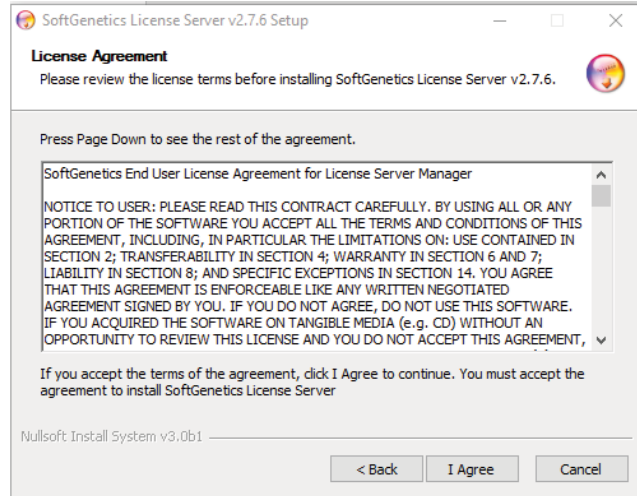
SoftGenetics License Server v2.7.6 Setup

License Agreement
Please review the license terms before installing SoftGenetics License Server v2.7.6.

Press Page Down to see the rest of the agreement.

SoftGenetics End User License Agreement for License Server Manager

NOTICE TO USER: PLEASE READ THIS CONTRACT CAREFULLY. BY USING ALL OR ANY PORTION OF THE SOFTWARE YOU ACCEPT ALL THE TERMS AND CONDITIONS OF THIS AGREEMENT, INCLUDING, IN PARTICULAR THE LIMITATIONS ON: USE CONTAINED IN SECTION 2; TRANSFERABILITY IN SECTION 4; WARRANTY IN SECTION 6 AND 7; LIABILITY IN SECTION 8; AND SPECIFIC EXCEPTIONS IN SECTION 14. YOU AGREE THAT THIS AGREEMENT IS ENFORCEABLE LIKE ANY WRITTEN NEGOTIATED AGREEMENT SIGNED BY YOU. IF YOU DO NOT AGREE, DO NOT USE THIS SOFTWARE. IF YOU ACQUIRED THE SOFTWARE ON TANGIBLE MEDIA (e.g. CD) WITHOUT AN OPPORTUNITY TO REVIEW THIS LICENSE AND YOU DO NOT ACCEPT THIS AGREEMENT,

If you accept the terms of the agreement, click I Agree to continue. You must accept the agreement to install SoftGenetics License Server

Nullsoft Install System v3.0b1

< Back I Agree Cancel